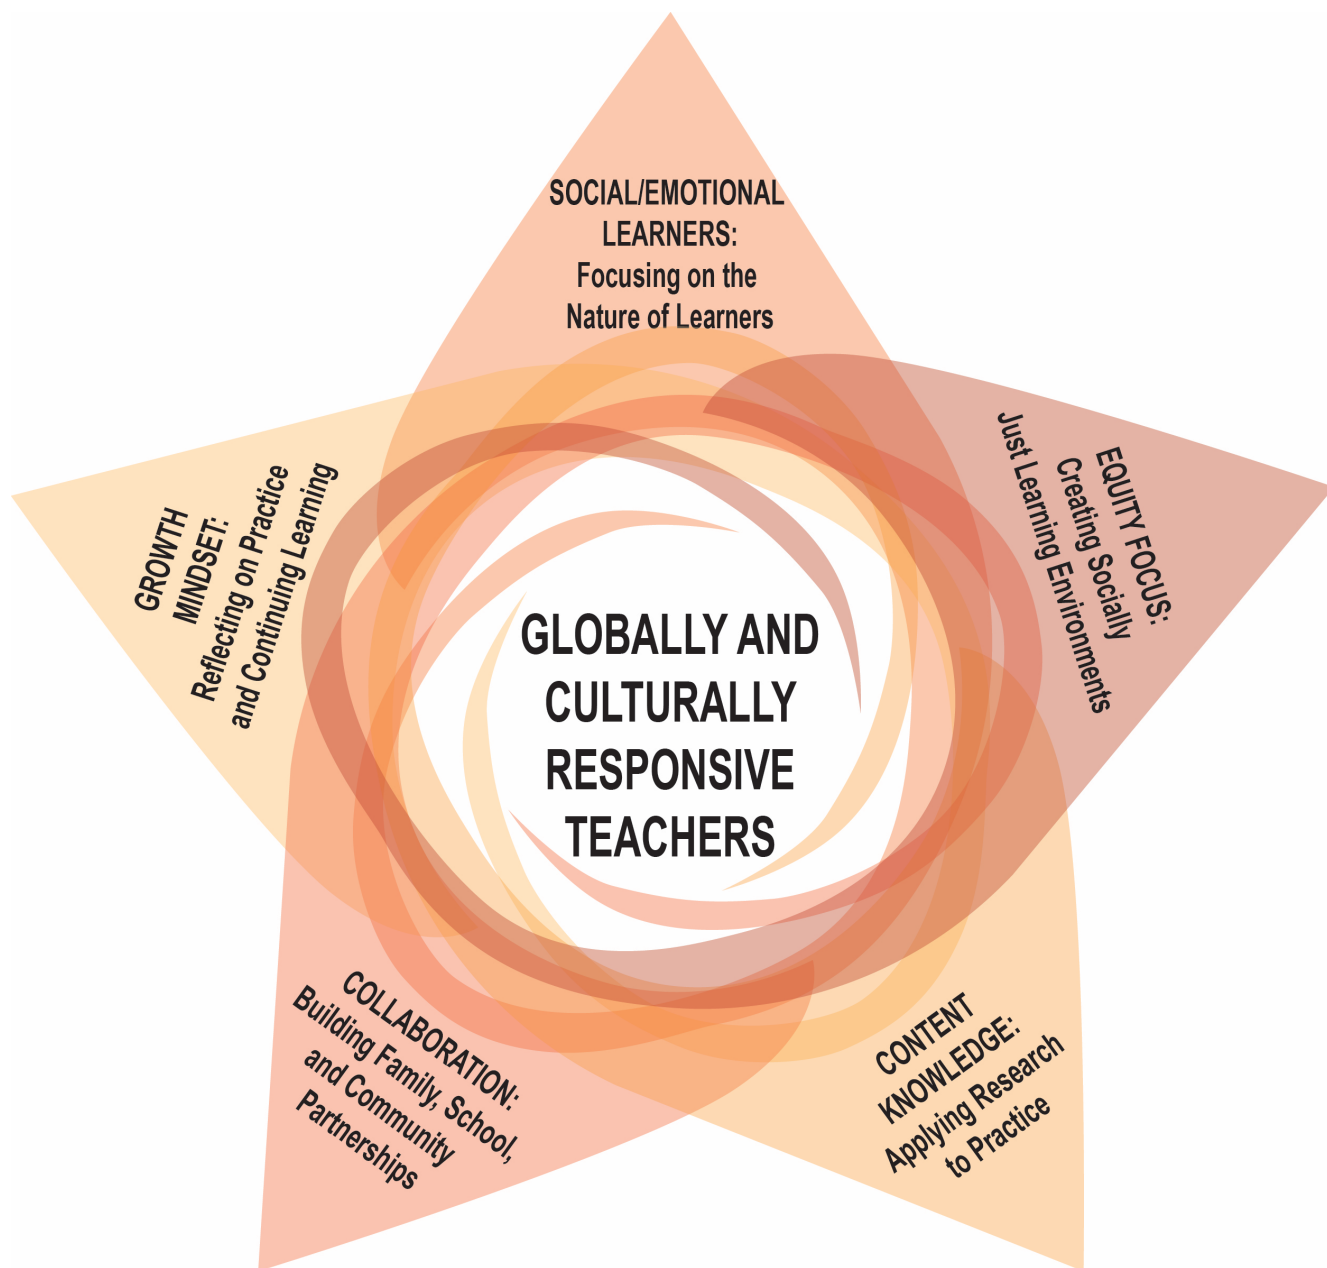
SOCIAL/EMOTIONAL LEARNERS: Focusing on the Nature of Learners

GROWTH MINDSET: Reflecting on Practice and Continuing Learning

EQUITY FOCUS: Creating Socially Just Learning Environments

GLOBALLY AND CULTURALLY RESPONSIVE TEACHERS

COLLABORATION: Building Family, School, and Community Partnerships

CONTENT KNOWLEDGE: Applying Research to Practice